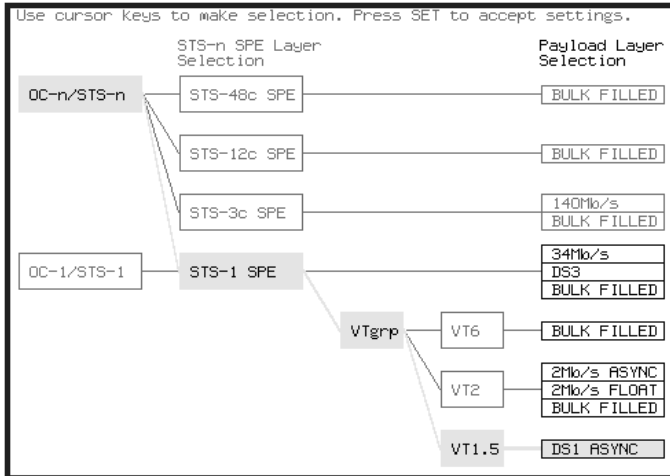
Use cursor keys to make selection. Press SET to accept settings.

STS-n SPE Layer Selection

Payload Layer Selection

OC-n/STS-n

STS-48c SPE

BULK FILLED

STS-12c SPE

BULK FILLED

STS-3c SPE

140Mb/s
BULK FILLED

OC-1/STS-1

STS-1 SPE

34Mb/s
DS3
BULK FILLED

VTgrp

VT6

BULK FILLED

VT2

2Mb/s ASYNC
2Mb/s FLOAT
BULK FILLED

VT1.5

DS1 ASYNC